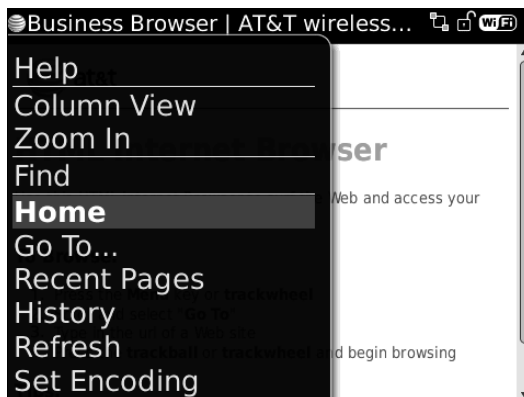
Business Browser | AT&T wireless...

WiFi

Help
Column View
Zoom In
Find
Home
Go To...
Recent Pages
History
Refresh
Set Encoding

at&t

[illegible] Internet Browser

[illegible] Web and access your

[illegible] Menu key or trackwheel
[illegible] select "Go To"
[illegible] the url of a Web site
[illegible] trackball or trackwheel and begin browsing